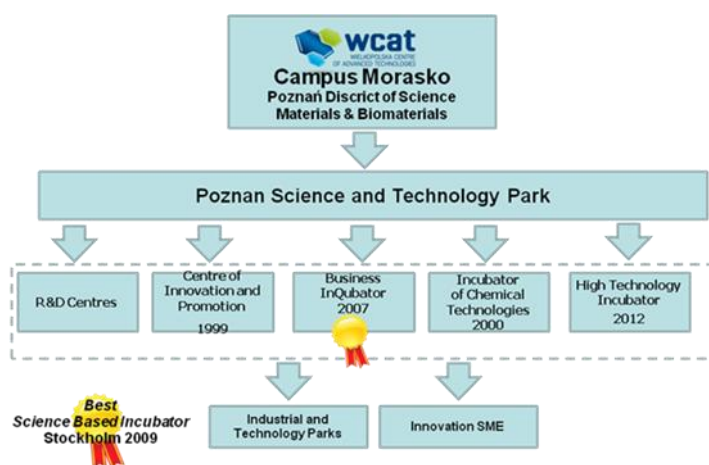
wcat
WIELKOPOLSKA CENTRE OF ADVANCED TECHNOLOGIES
Campus Morasko
Poznań Discrict of Science
Materials & Biomaterials

Poznan Science and Technology Park

R&D Centres

Centre of Innovation and Promotion
1999

Business InQubator
2007

Incubator of Chemical Technologies
2000

High Technology Incubator
2012

Best
Science Based Incubator
Stockholm 2009

Industrial and Technology Parks

Innovation SME